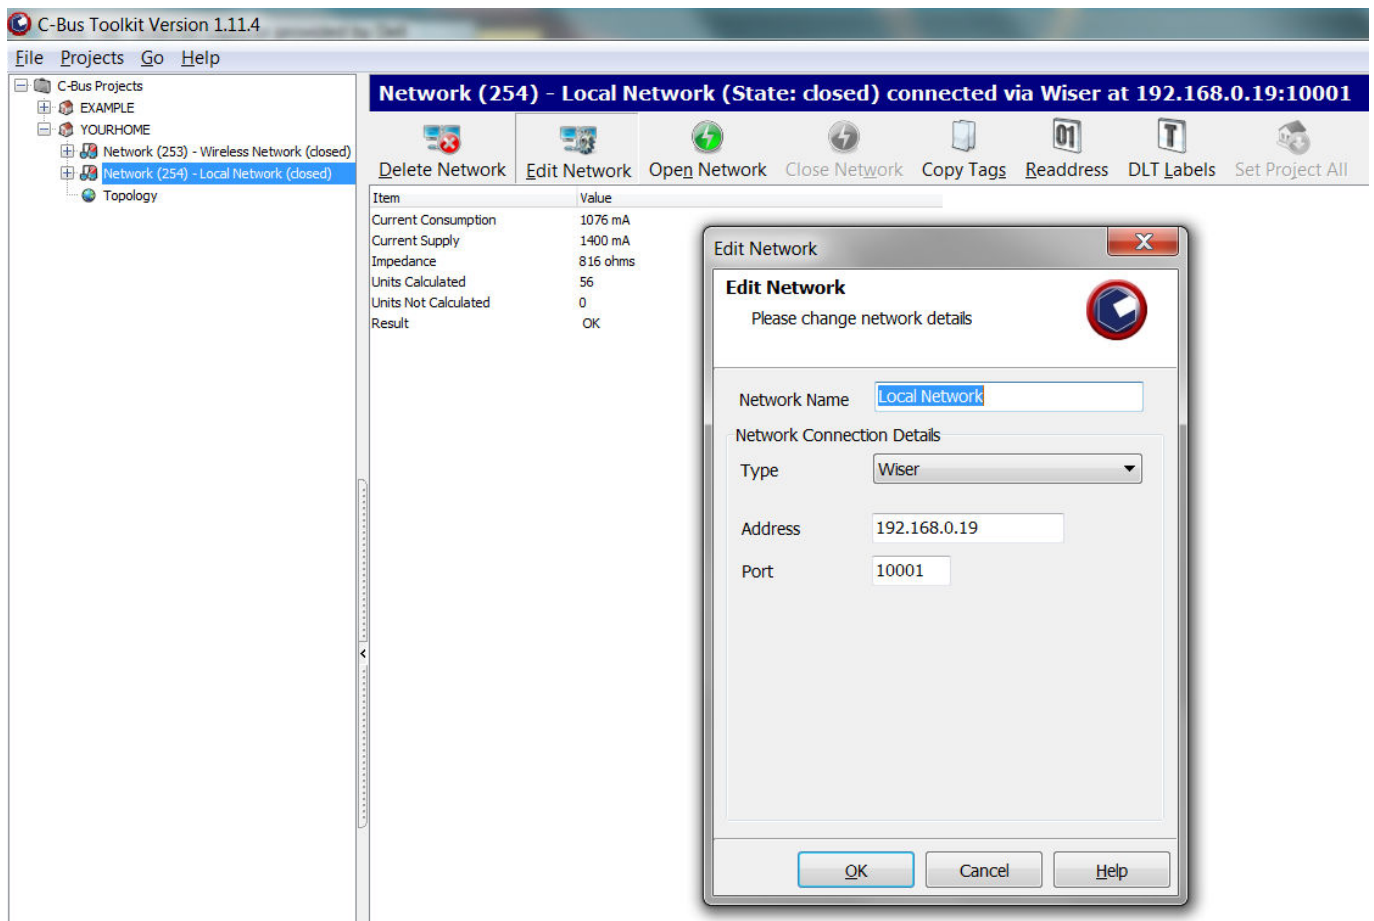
C-Bus Toolkit Version 1.11.4

File Projects Go Help

C-Bus Projects
EXAMPLE
YOURHOME
Network (253) - Wireless Network (closed)
Network (254) - Local Network (closed)
Topology

Network (254) - Local Network (State: closed) connected via Wiser at 192.168.0.19:10001

Delete Network Edit Network Open Network Close Network Copy Tags Readdress DLT Labels Set Project All

| Item | Value |
|---|---|
| Current Consumption | 1076 mA |
| Current Supply | 1400 mA |
| Impedance | 816 ohms |
| Units Calculated | 56 |
| Units Not Calculated | 0 |
| Result | OK |

Edit Network

Edit Network
Please change network details

Network Name Local Network
Network Connection Details
Type Wiser
Address 192.168.0.19
Port 10001

OK Cancel Help